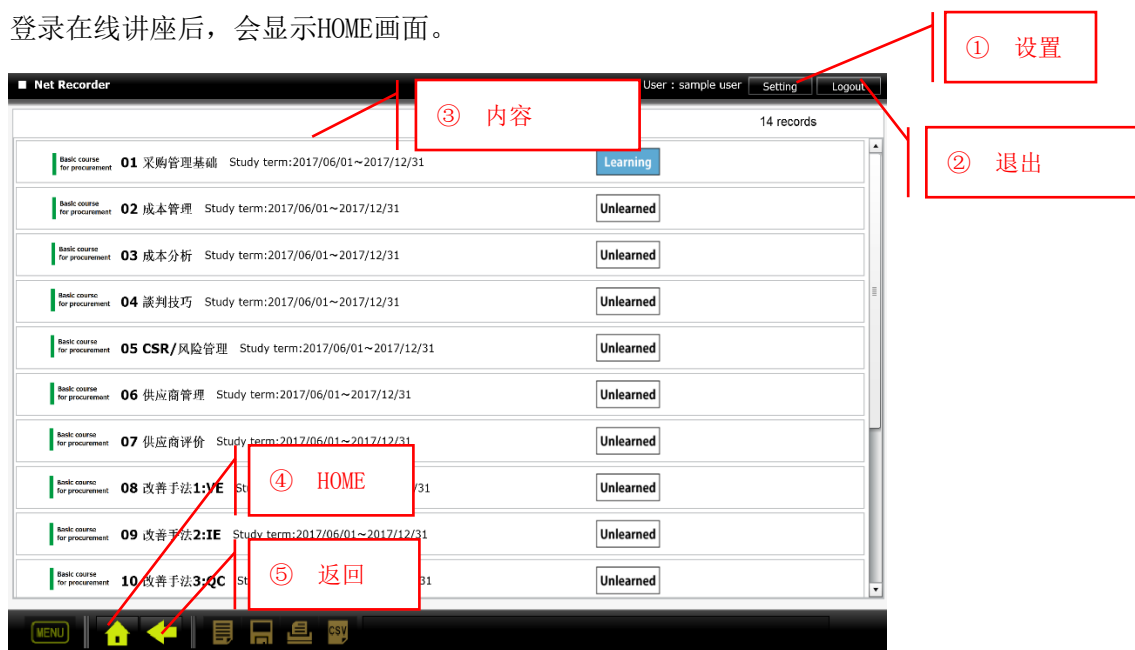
登录在线讲座后，会显示HOME画面。

① 设置

Net Recorder

User : sample user Setting Logout

③ 内容

② 退出

14 records

Basic course for procurement 01 采购管理基础 Study term:2017/06/01～2017/12/31 Learning

Basic course for procurement 02 成本管理 Study term:2017/06/01～2017/12/31 Unlearned

Basic course for procurement 03 成本分析 Study term:2017/06/01～2017/12/31 Unlearned

Basic course for procurement 04 談判技巧 Study term:2017/06/01～2017/12/31 Unlearned

Basic course for procurement 05 CSR/风险管理 Study term:2017/06/01～2017/12/31 Unlearned

Basic course for procurement 06 供应商管理 Study term:2017/06/01～2017/12/31 Unlearned

Basic course for procurement 07 供应商评价 Study term:2017/06/01～2017/12/31 Unlearned

Basic course for procurement 08 改善手法1:VE St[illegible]31 Unlearned

④ HOME

Basic course for procurement 09 改善手法2:IE Study term:2017/06/01～2017/12/31 Unlearned

Basic course for procurement 10 改善手法3:QC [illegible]31 Unlearned

⑤ 返回

MENU

CSV